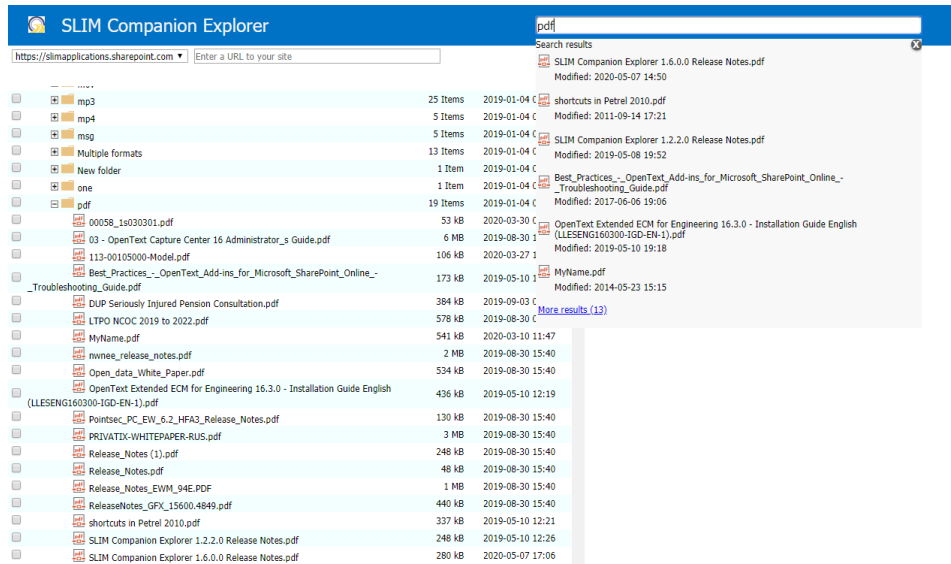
SLIM Companion Explorer

pdf

Search results

https://slimapplications.sharepoint.com ▾ Enter a URL to your site

SLIM Companion Explorer 1.6.0.0 Release Notes.pdf
Modified: 2020-05-07 14:50

shortcuts in Petrel 2010.pdf
Modified: 2011-09-14 17:21

SLIM Companion Explorer 1.2.2.0 Release Notes.pdf
Modified: 2019-05-08 19:52

Best_Practices_-_OpenText_Add-ins_for_Microsoft_SharePoint_Online_-_Troubleshooting_Guide.pdf
Modified: 2017-06-06 19:06

OpenText Extended ECM for Engineering 16.3.0 - Installation Guide English (LLESENG160300-IGD-EN-1).pdf
Modified: 2019-05-10 19:18

MyName.pdf
Modified: 2014-05-23 15:15

More results (13)

| | Name | Size | Modified |
|---|---|---|---|
| | mp3 | 25 Items | 2019-01-04 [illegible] |
| | mp4 | 5 Items | 2019-01-04 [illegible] |
| | msg | 5 Items | 2019-01-04 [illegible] |
| | Multiple formats | 13 Items | 2019-01-04 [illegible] |
| | New folder | 1 Item | 2019-01-04 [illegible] |
| | one | 1 Item | 2019-01-04 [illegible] |
| | pdf | 19 Items | 2019-01-04 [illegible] |
| | 00058_1s030301.pdf | 53 kB | 2020-03-30 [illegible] |
| | 03 - OpenText Capture Center 16 Administrator_s Guide.pdf | 6 MB | 2019-08-30 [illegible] |
| | 113-00105000-Model.pdf | 106 kB | 2020-03-27 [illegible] |
| | Best_Practices_-_OpenText_Add-ins_for_Microsoft_SharePoint_Online_-_Troubleshooting_Guide.pdf | 173 kB | 2019-05-10 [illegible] |
| | DUP Seriously Injured Pension Consultation.pdf | 384 kB | 2019-09-03 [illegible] |
| | LTPO NCOC 2019 to 2022.pdf | 578 kB | 2019-08-30 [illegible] |
| | MyName.pdf | 541 kB | 2020-03-10 11:47 |
| | nwnee_release_notes.pdf | 2 MB | 2019-08-30 15:40 |
| | Open_data_White_Paper.pdf | 534 kB | 2019-08-30 15:40 |
| | OpenText Extended ECM for Engineering 16.3.0 - Installation Guide English (LLESENG160300-IGD-EN-1).pdf | 436 kB | 2019-05-10 12:19 |
| | Pointsec_PC_EW_6.2_HFA3_Release_Notes.pdf | 130 kB | 2019-08-30 15:40 |
| | PRIVATIX-WHITEPAPER-RUS.pdf | 3 MB | 2019-08-30 15:40 |
| | Release_Notes (1).pdf | 248 kB | 2019-08-30 15:40 |
| | Release_Notes.pdf | 48 kB | 2019-08-30 15:40 |
| | Release_Notes_EWM_94E.PDF | 1 MB | 2019-08-30 15:40 |
| | ReleaseNotes_GFX_15600.4849.pdf | 440 kB | 2019-08-30 15:40 |
| | shortcuts in Petrel 2010.pdf | 337 kB | 2019-05-10 12:21 |
| | SLIM Companion Explorer 1.2.2.0 Release Notes.pdf | 248 kB | 2019-05-10 12:26 |
| | SLIM Companion Explorer 1.6.0.0 Release Notes.pdf | 280 kB | 2020-05-07 17:06 |